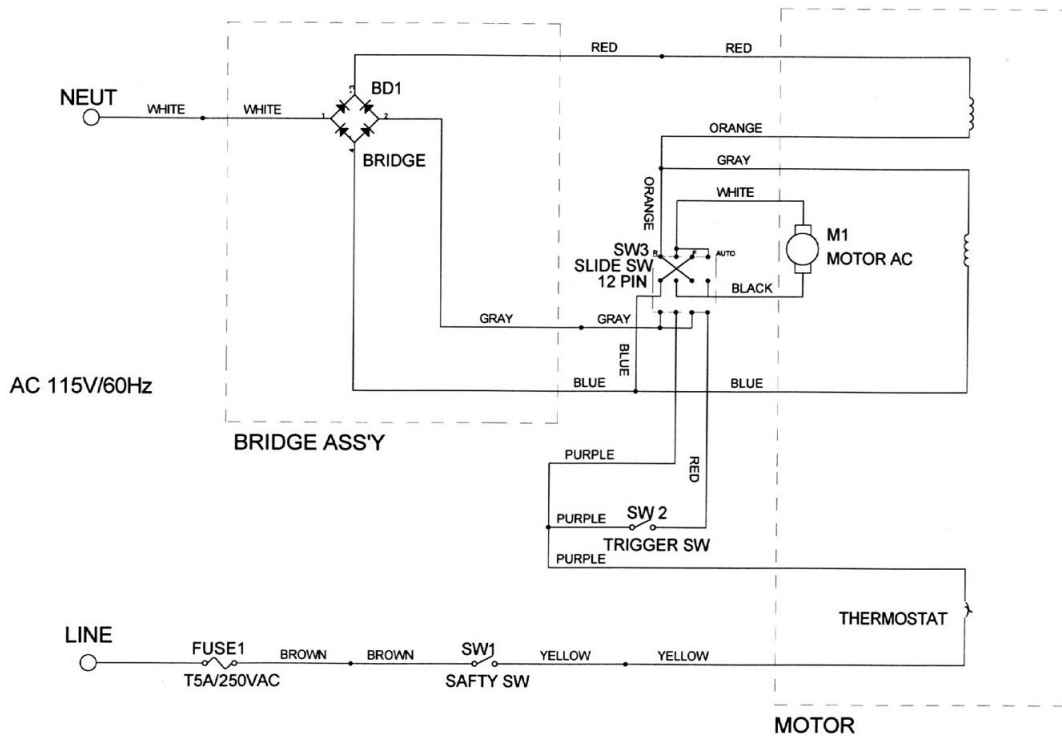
RED
RED
NEUT
WHITE
WHITE
BD1
BRIDGE
ORANGE
GRAY
ORANGE
WHITE
M1
MOTOR AC
SW3
SLIDE SW
12 PIN
R
AUTO
BLACK
GRAY
GRAY
BLUE
AC 115V/60Hz
BLUE
BLUE
BRIDGE ASS'Y
PURPLE
RED
PURPLE
SW 2
TRIGGER SW
PURPLE
THERMOSTAT
LINE
FUSE1
T5A/250VAC
BROWN
BROWN
SW1
SAFTY SW
YELLOW
YELLOW
MOTOR